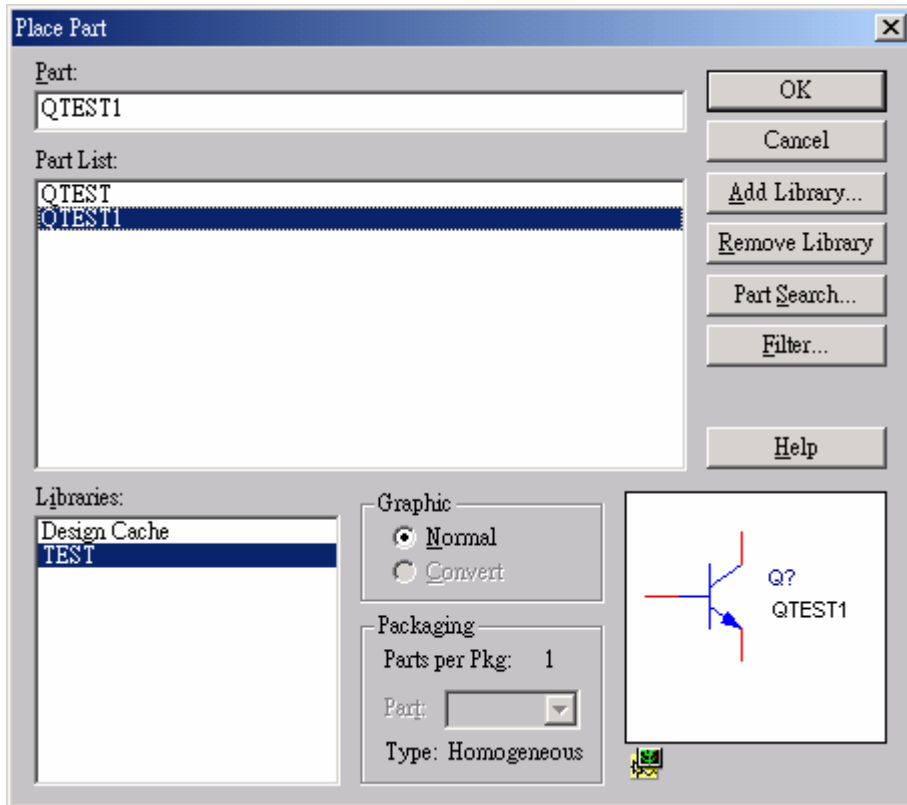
Place Part

Part:
QTEST1

Part List:
QTEST
QTEST1

OK
Cancel
Add Library...
Remove Library
Part Search...
Filter...
Help

Libraries:
Design Cache
TEST

Graphic
Normal
Convert

Packaging
Parts per Pkg: 1
Part:
Type: Homogeneous

Q?
QTEST1